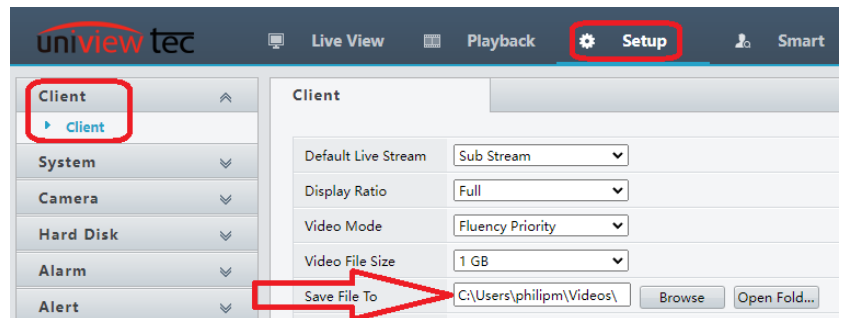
uniview tec

Live View

Playback

Setup

Smart

Client

Client

System

Camera

Hard Disk

Alarm

Alert

Client

| | |
|---|---|
| Default Live Stream | Sub Stream |
| Display Ratio | Full |
| Video Mode | Fluency Priority |
| Video File Size | 1 GB |
| Save File To | C:\Users\philipm\Videos\ |

Browse

Open Fold...